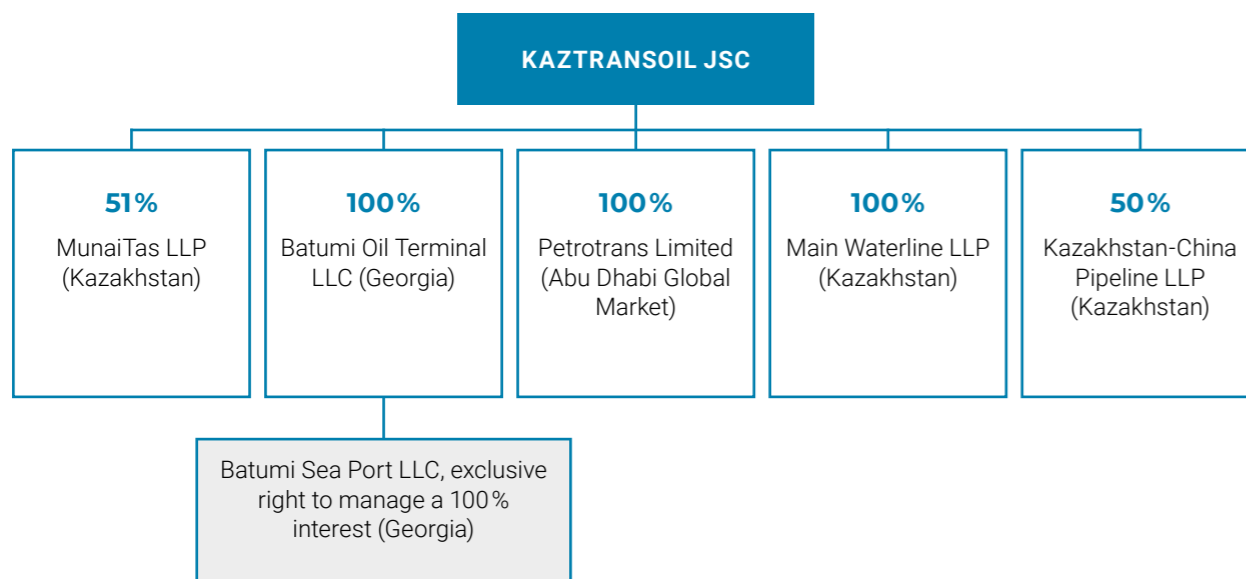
KAZTRANSOIL JSC

51%
MunaiTas LLP (Kazakhstan)

100%
Batumi Oil Terminal LLC (Georgia)

100%
Petrotrans Limited (Abu Dhabi Global Market)

100%
Main Waterline LLP (Kazakhstan)

50%
Kazakhstan-China Pipeline LLP (Kazakhstan)

Batumi Sea Port LLC, exclusive right to manage a 100% interest (Georgia)